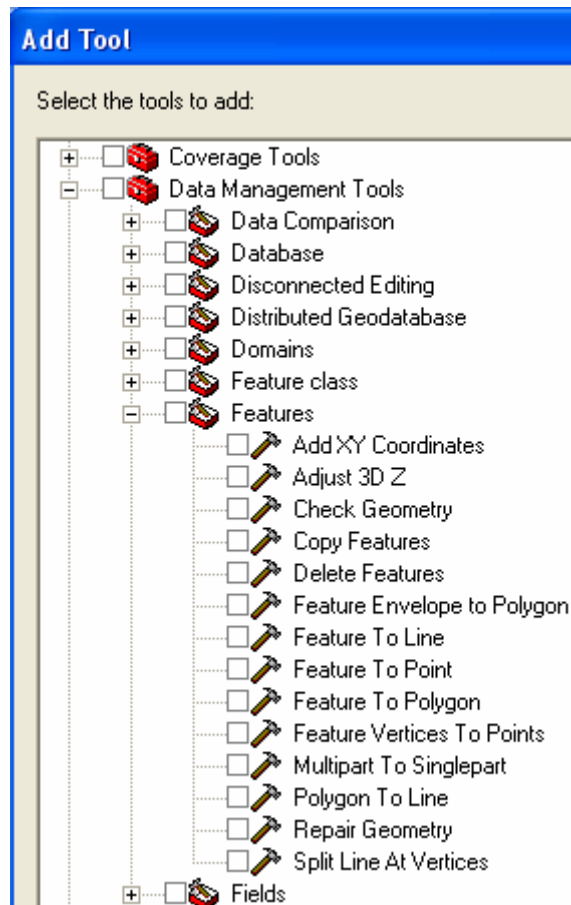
Add Tool

Select the tools to add:

Coverage Tools
Data Management Tools
Data Comparison
Database
Disconnected Editing
Distributed Geodatabase
Domains
Feature class
Features
Add XY Coordinates
Adjust 3D Z
Check Geometry
Copy Features
Delete Features
Feature Envelope to Polygon
Feature To Line
Feature To Point
Feature To Polygon
Feature Vertices To Points
Multipart To Singlepart
Polygon To Line
Repair Geometry
Split Line At Vertices
Fields